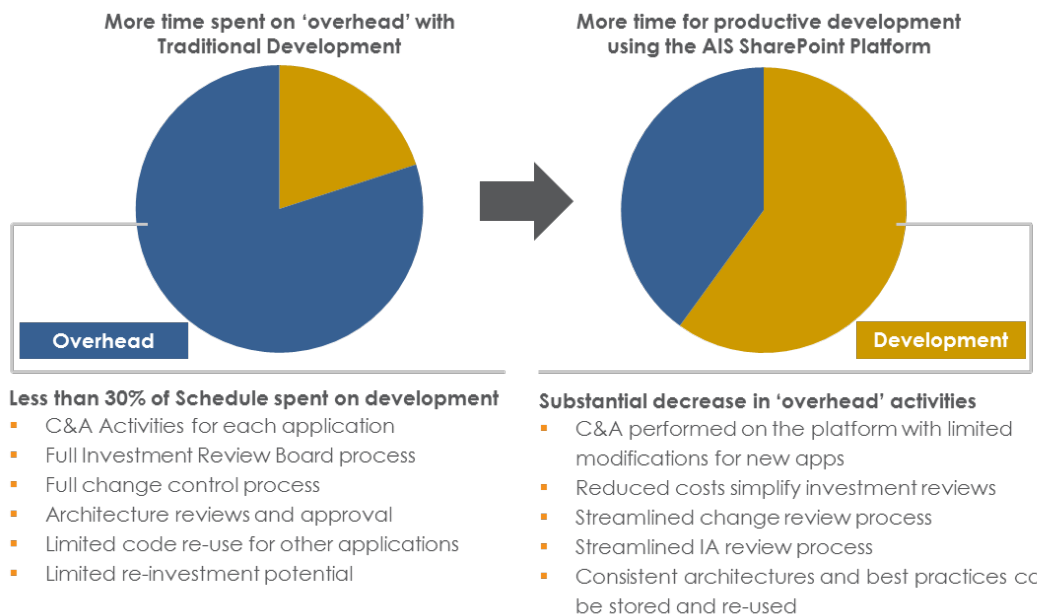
More time spent on 'overhead' with Traditional Development

More time for productive development using the AIS SharePoint Platform

Overhead

Development

Less than 30% of Schedule spent on development
- C&A Activities for each application
- Full Investment Review Board process
- Full change control process
- Architecture reviews and approval
- Limited code re-use for other applications
- Limited re-investment potential

Substantial decrease in 'overhead' activities
- C&A performed on the platform with limited modifications for new apps
- Reduced costs simplify investment reviews
- Streamlined change review process
- Streamlined IA review process
- Consistent architectures and best practices co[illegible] be stored and re-used